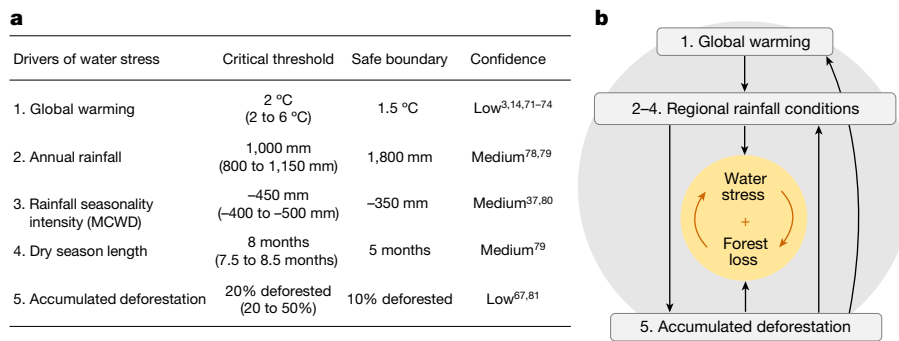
**a**

| Drivers of water stress | Critical threshold | Safe boundary | Confidence |
|---|---|---|---|
| 1. Global warming | 2 °C (2 to 6 °C) | 1.5 °C | Low$^{3,14,71–74}$ |
| 2. Annual rainfall | 1,000 mm (800 to 1,150 mm) | 1,800 mm | Medium$^{78,79}$ |
| 3. Rainfall seasonality intensity (MCWD) | –450 mm (–400 to –500 mm) | –350 mm | Medium$^{37,80}$ |
| 4. Dry season length | 8 months (7.5 to 8.5 months) | 5 months | Medium$^{79}$ |
| 5. Accumulated deforestation | 20% deforested (20 to 50%) | 10% deforested | Low$^{67,81}$ |

**b**

1. Global warming

2–4. Regional rainfall conditions

Water stress

+

Forest loss

5. Accumulated deforestation